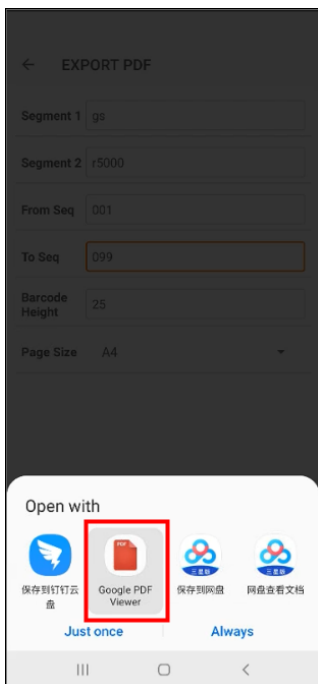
EXPORT PDF

Segment 1 gs

Segment 2 r5000

From Seq 001

To Seq 099

Barcode Height 25

Page Size A4

Open with

保存到钉钉云盘

PDF

Google PDF Viewer

保存到网盘

三星版

网盘查看文档

Just once

Always